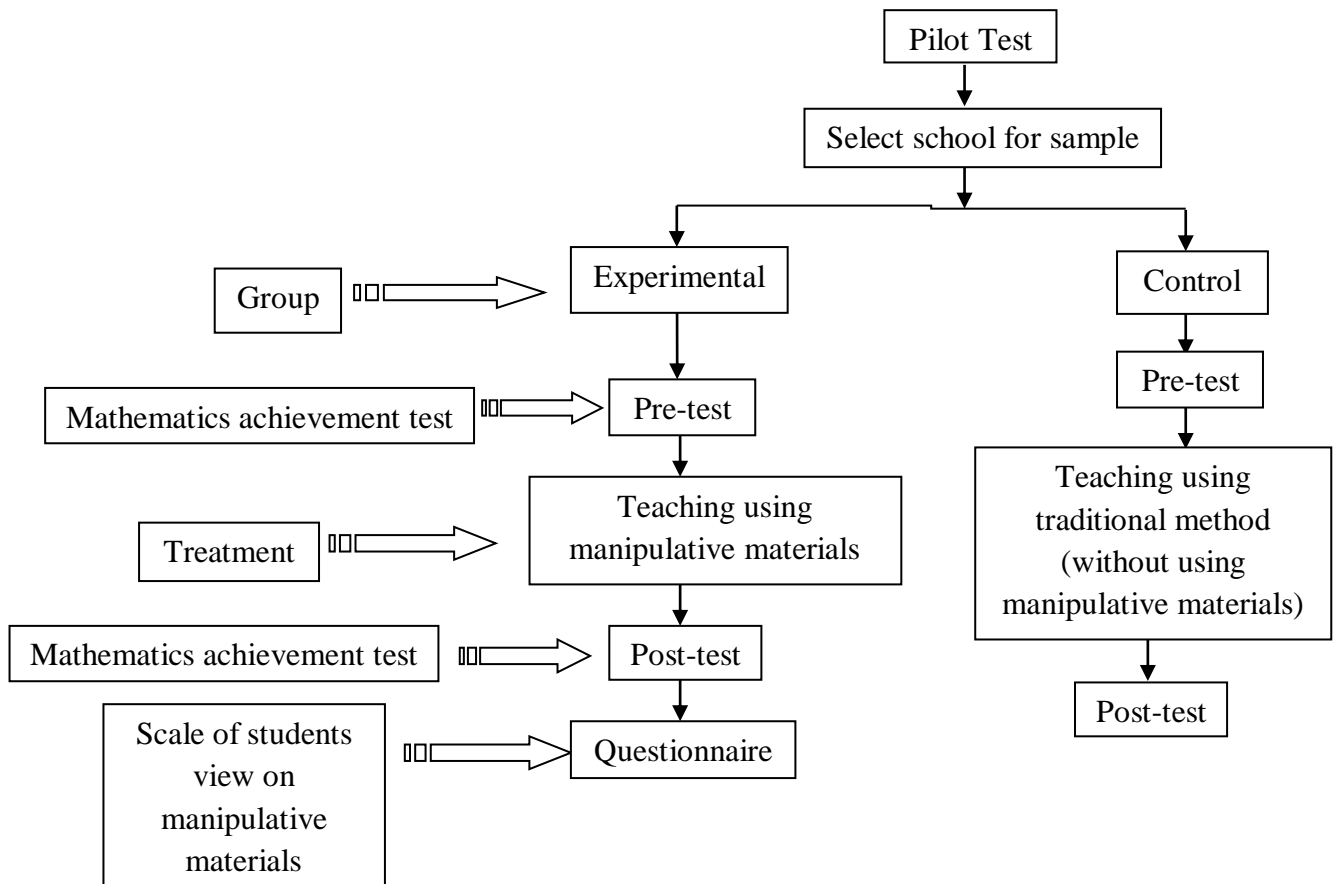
Pilot Test

Select school for sample

Group

Experimental

Control

Mathematics achievement test

Pre-test

Pre-test

Treatment

Teaching using manipulative materials

Teaching using traditional method (without using manipulative materials)

Mathematics achievement test

Post-test

Post-test

Scale of students view on manipulative materials

Questionnaire